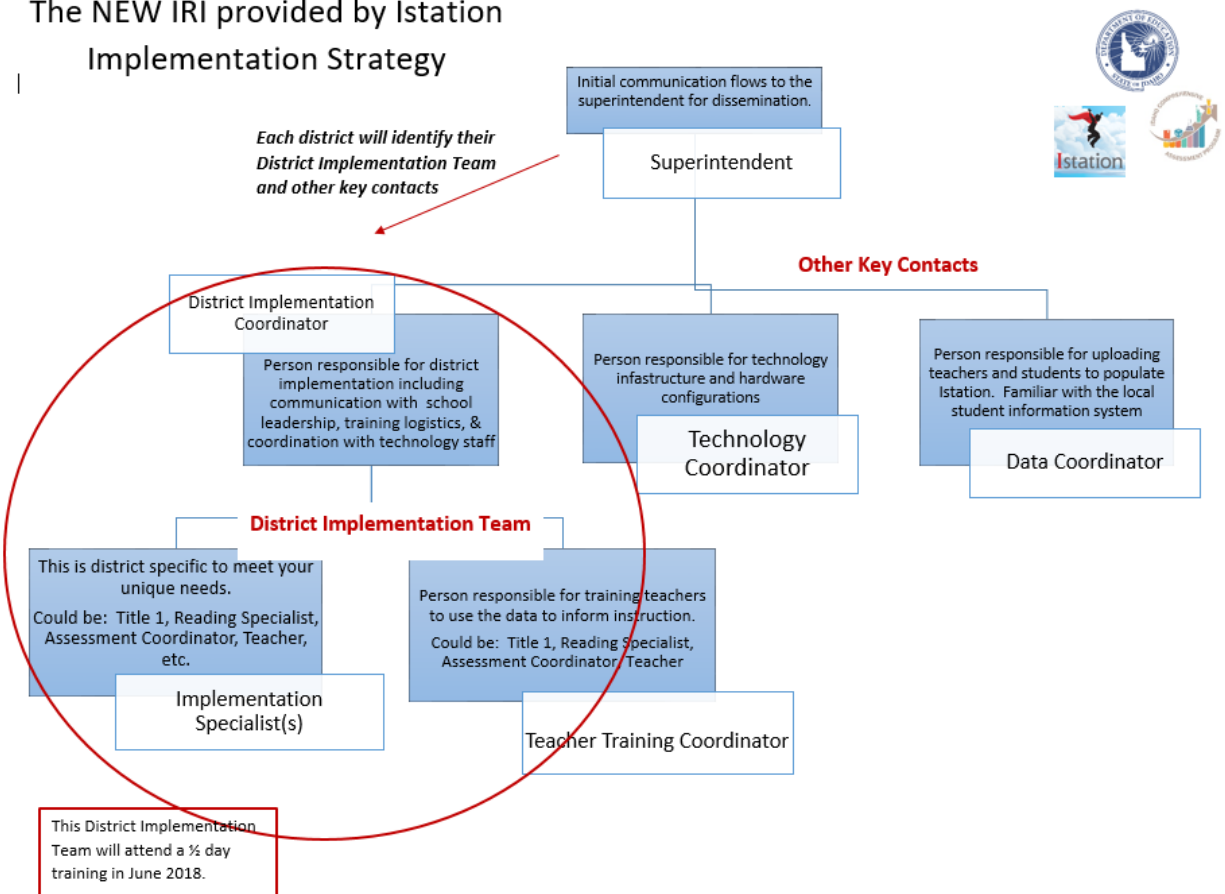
The NEW IRI provided by Istation
Implementation Strategy

Initial communication flows to the superintendent for dissemination.

Superintendent

Each district will identify their District Implementation Team and other key contacts

Other Key Contacts

District Implementation Coordinator

Person responsible for district implementation including communication with school leadership, training logistics, & coordination with technology staff

Person responsible for technology infastructure and hardware configurations

Technology Coordinator

Person responsible for uploading teachers and students to populate Istation. Familiar with the local student information system

Data Coordinator

District Implementation Team

This is district specific to meet your unique needs.

Could be: Title 1, Reading Specialist, Assessment Coordinator, Teacher, etc.

Implementation Specialist(s)

Person responsible for training teachers to use the data to inform instruction.

Could be: Title 1, Reading Specialist, Assessment Coordinator, Teacher

Teacher Training Coordinator

This District Implementation Team will attend a ½ day training in June 2018.

Istation